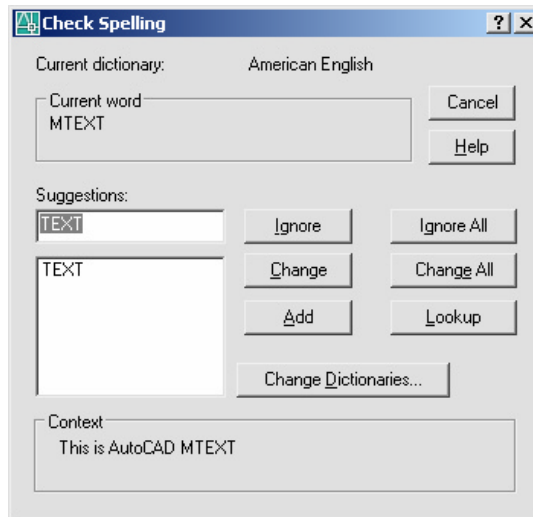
Check Spelling

? X

Current dictionary: American English

Current word
MTEXT

Cancel

Help

Suggestions:

TEXT

Ignore

Ignore All

TEXT

Change

Change All

Add

Lookup

Change Dictionaries...

Context
This is AutoCAD MTEXT